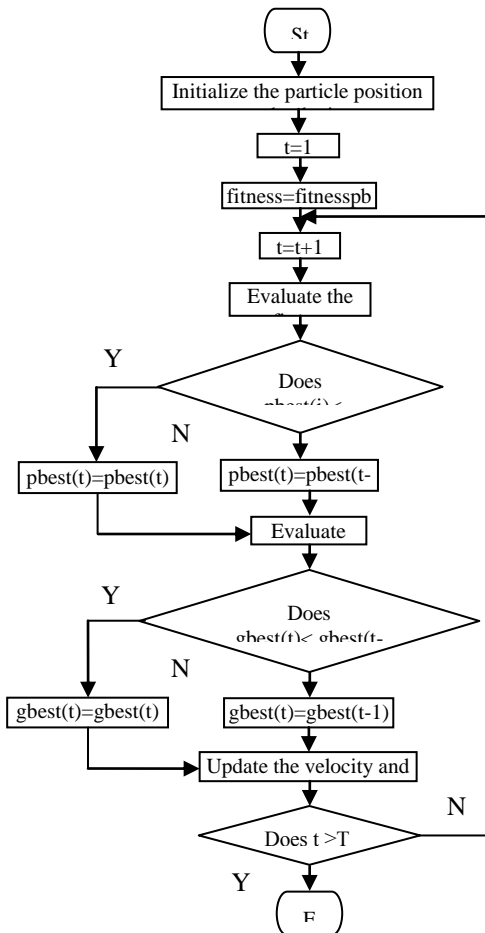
St

Initialize the particle position

t=1

fitness=fitnesspb

t=t+1

Evaluate the

Y

Does pbest(i) <

N

pbest(t)=pbest(t)

pbest(t)=pbest(t-

Evaluate

Y

Does gbest(t)< gbest(t-

N

gbest(t)=gbest(t)

gbest(t)=gbest(t-1)

Update the velocity and

N

Does t >T

Y

E